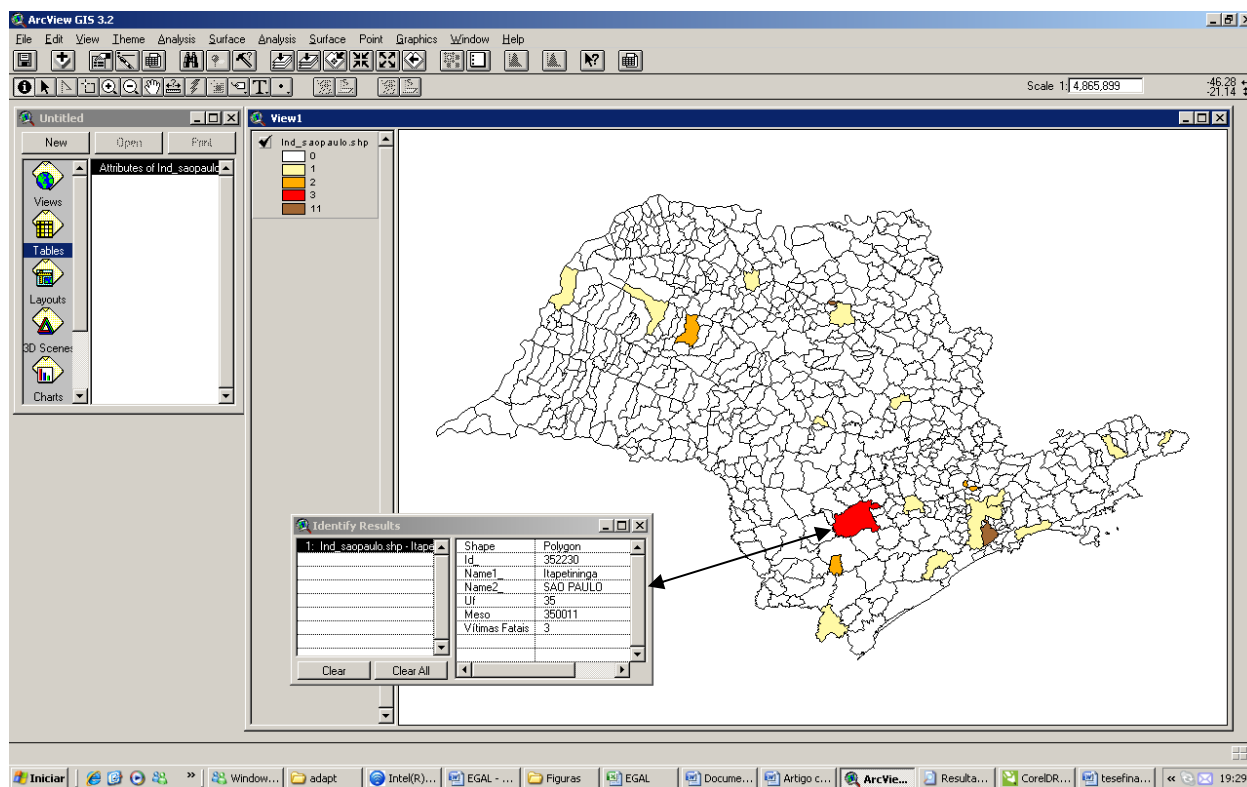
ArcView GIS 3.2

File Edit View Theme Analysis Surface Analysis Surface Point Graphics Window Help

Scale 1: 4,865,899

-46.28
-21.14

Untitled

New Open Print

Views
Tables
Layouts
3D Scenes
Charts

Attributes of Ind_saopaulo

View1

Ind_saopaulo.shp
0
1
2
3
11

Identify Results

1: Ind_saopaulo.shp - Itape

| Shape | Polygon |
|---|---|
| Id_ | 352230 |
| Name1_ | Itapetininga |
| Name2_ | SAO PAULO |
| Uf | 35 |
| Meso | 350011 |
| Vitimas Fatais | 3 |

Clear Clear All

Iniciar Window... adapt Intel(R)... EGAL - ... Figuras EGAL Docume... Artigo c... ArcView... Resulta... CorelDR... tesefina... 19:29